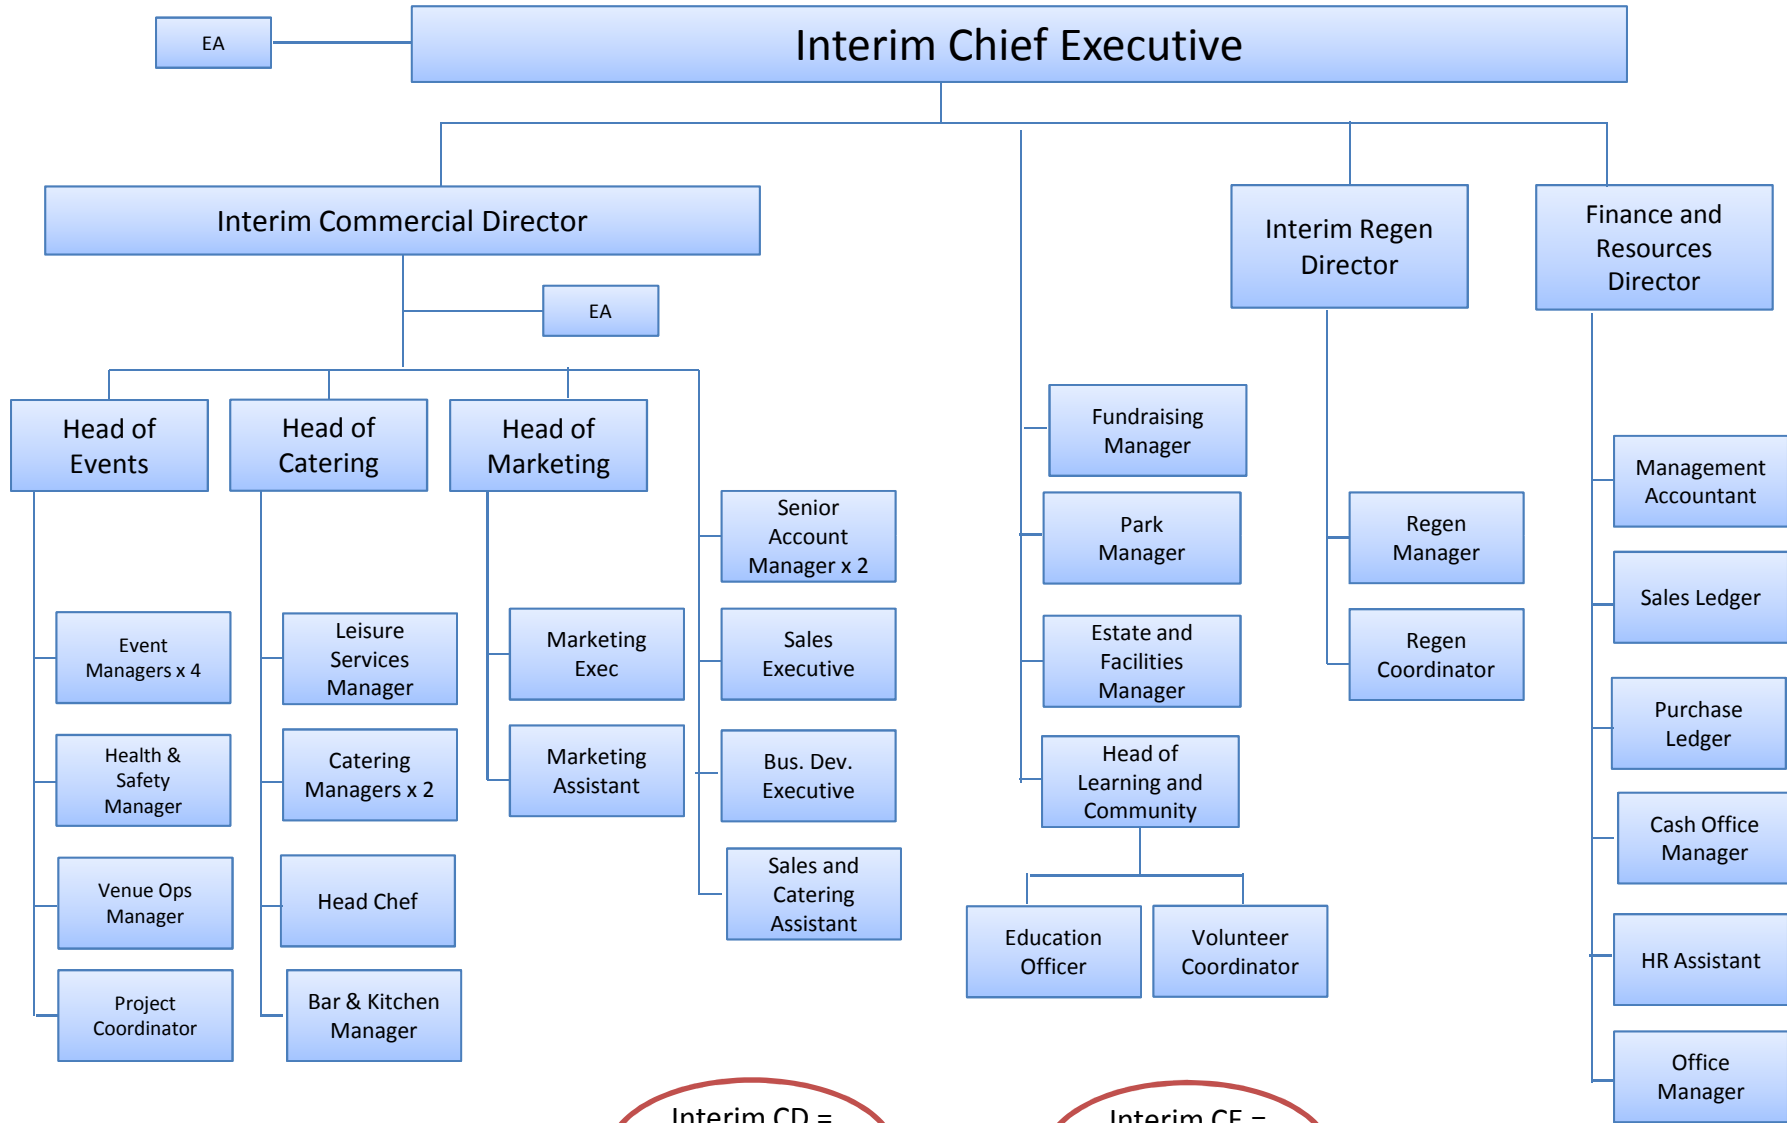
EA

Interim Chief Executive

Interim Commercial Director

EA

Head of Events

Event Managers x 4

Health & Safety Manager

Venue Ops Manager

Project Coordinator

Head of Catering

Leisure Services Manager

Catering Managers x 2

Head Chef

Bar & Kitchen Manager

Head of Marketing

Marketing Exec

Marketing Assistant

Senior Account Manager x 2

Sales Executive

Bus. Dev. Executive

Sales and Catering Assistant

Fundraising Manager

Park Manager

Estate and Facilities Manager

Head of Learning and Community

Education Officer

Volunteer Coordinator

Interim Regen Director

Regen Manager

Regen Coordinator

Finance and Resources Director

Management Accountant

Sales Ledger

Purchase Ledger

Cash Office Manager

HR Assistant

Office Manager

Interim CD = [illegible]

Interim CE = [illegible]